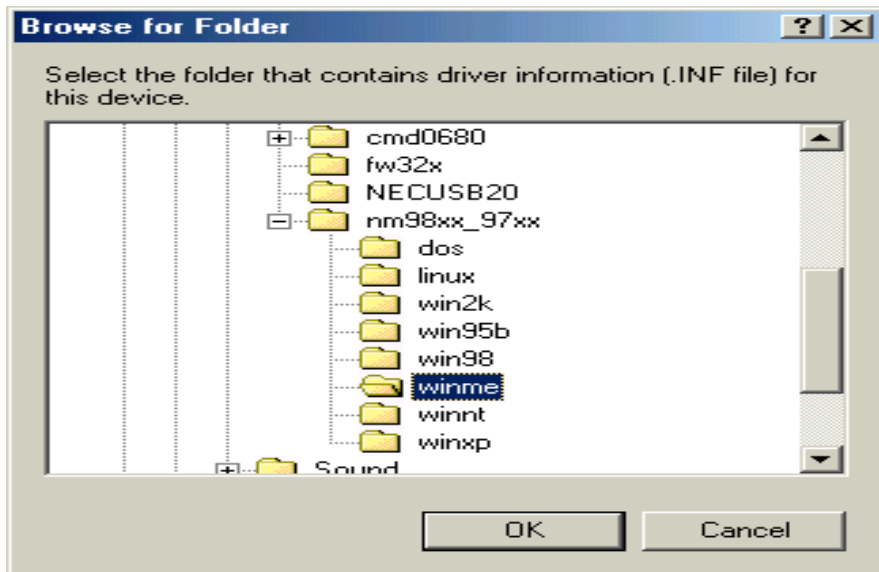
Browse for Folder

?

Select the folder that contains driver information (.INF file) for this device.

cmd0680
fw32x
NECUSB20
nm98xx_97xx
dos
linux
win2k
win95b
win98
winme
winnt
winxp
Sound

OK

Cancel